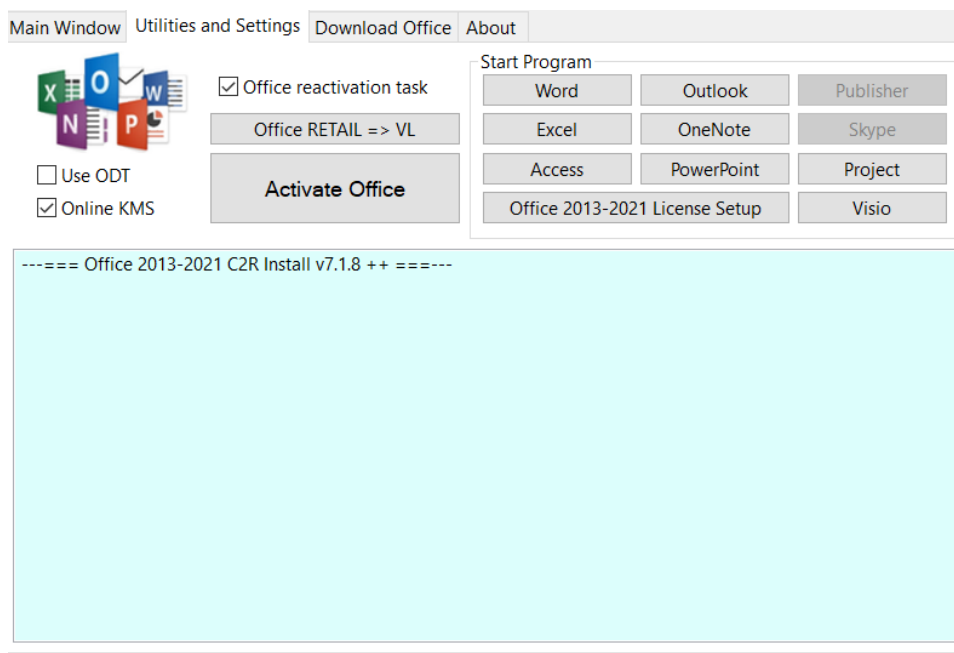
Main Window | Utilities and Settings | Download Office | About

X O W N P

Use ODT
Online KMS

Office reactivation task
Office RETAIL => VL
Activate Office

Start Program
Word
Outlook
Publisher
Excel
OneNote
Skype
Access
PowerPoint
Project
Office 2013-2021 License Setup
Visio

---=== Office 2013-2021 C2R Install v7.1.8 ++ ===---